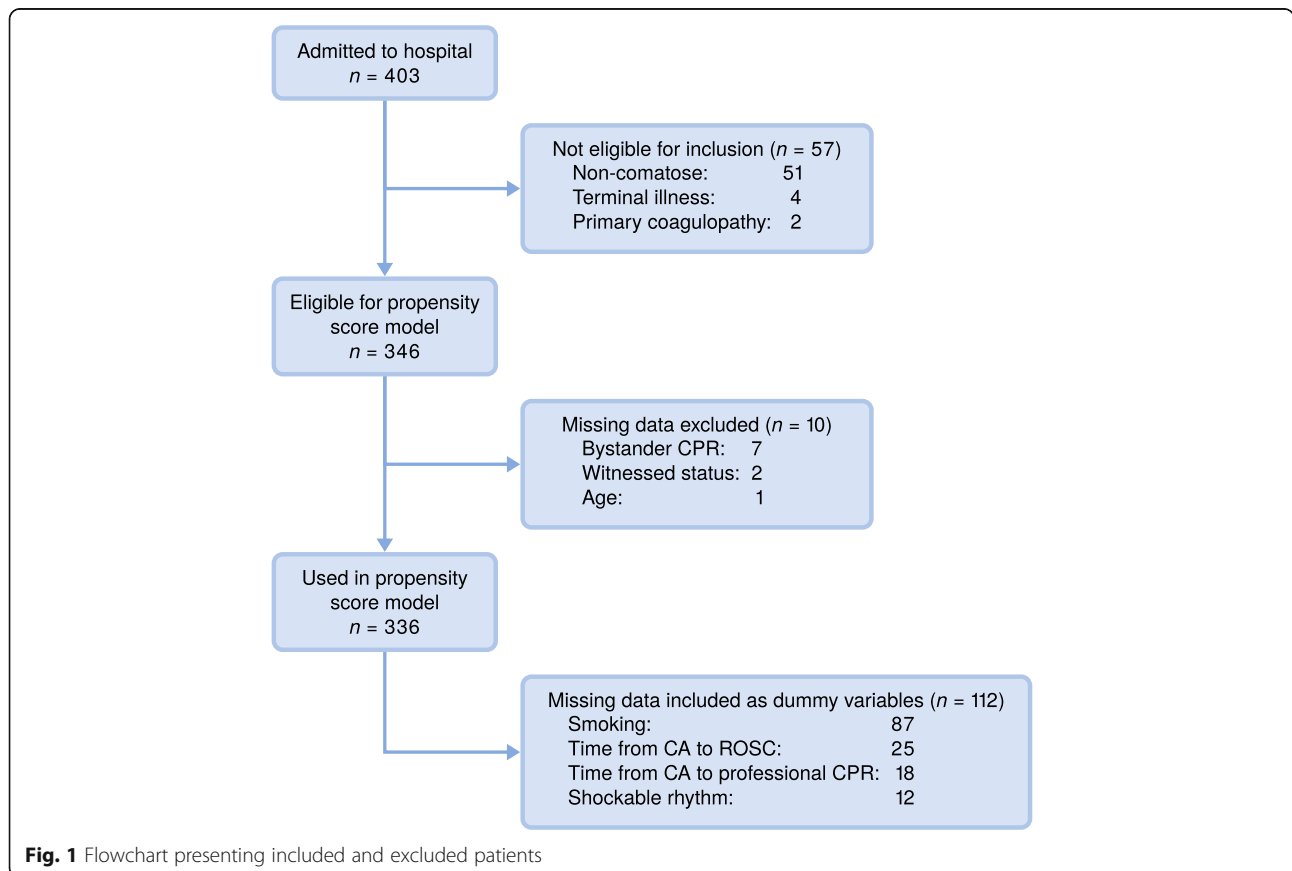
Admitted to hospital
$n$ = 403

Not eligible for inclusion ($n$ = 57)
Non-comatose: 51
Terminal illness: 4
Primary coagulopathy: 2

Eligible for propensity score model
$n$ = 346

Missing data excluded ($n$ = 10)
Bystander CPR: 7
Witnessed status: 2
Age: 1

Used in propensity score model
$n$ = 336

Missing data included as dummy variables ($n$ = 112)
Smoking: 87
Time from CA to ROSC: 25
Time from CA to professional CPR: 18
Shockable rhythm: 12

**Fig. 1** Flowchart presenting included and excluded patients